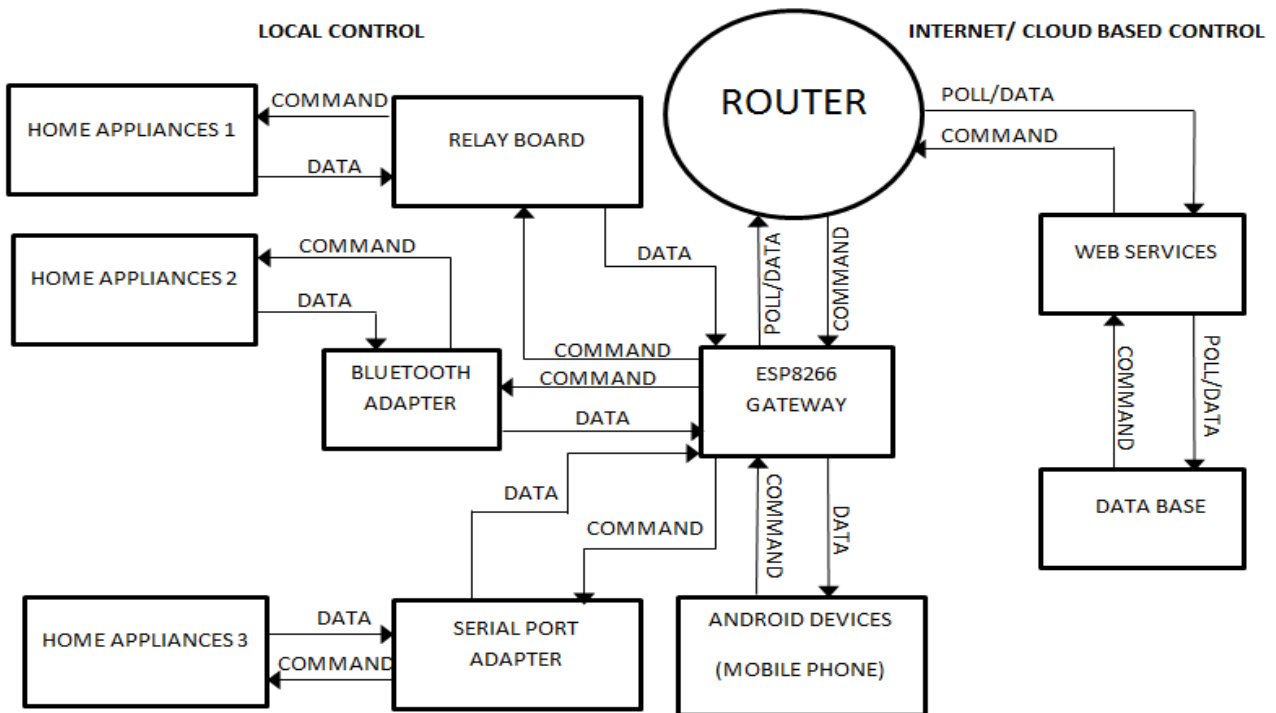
LOCAL CONTROL

INTERNET/ CLOUD BASED CONTROL

ROUTER

POLL/DATA

COMMAND

HOME APPLIANCES 1

COMMAND

DATA

RELAY BOARD

DATA

POLL/DATA

COMMAND

WEB SERVICES

HOME APPLIANCES 2

COMMAND

DATA

BLUETOOTH ADAPTER

COMMAND

COMMAND

DATA

ESP8266 GATEWAY

COMMAND

POLL/DATA

DATA BASE

DATA

COMMAND

COMMAND

DATA

HOME APPLIANCES 3

DATA

COMMAND

SERIAL PORT ADAPTER

ANDROID DEVICES

(MOBILE PHONE)